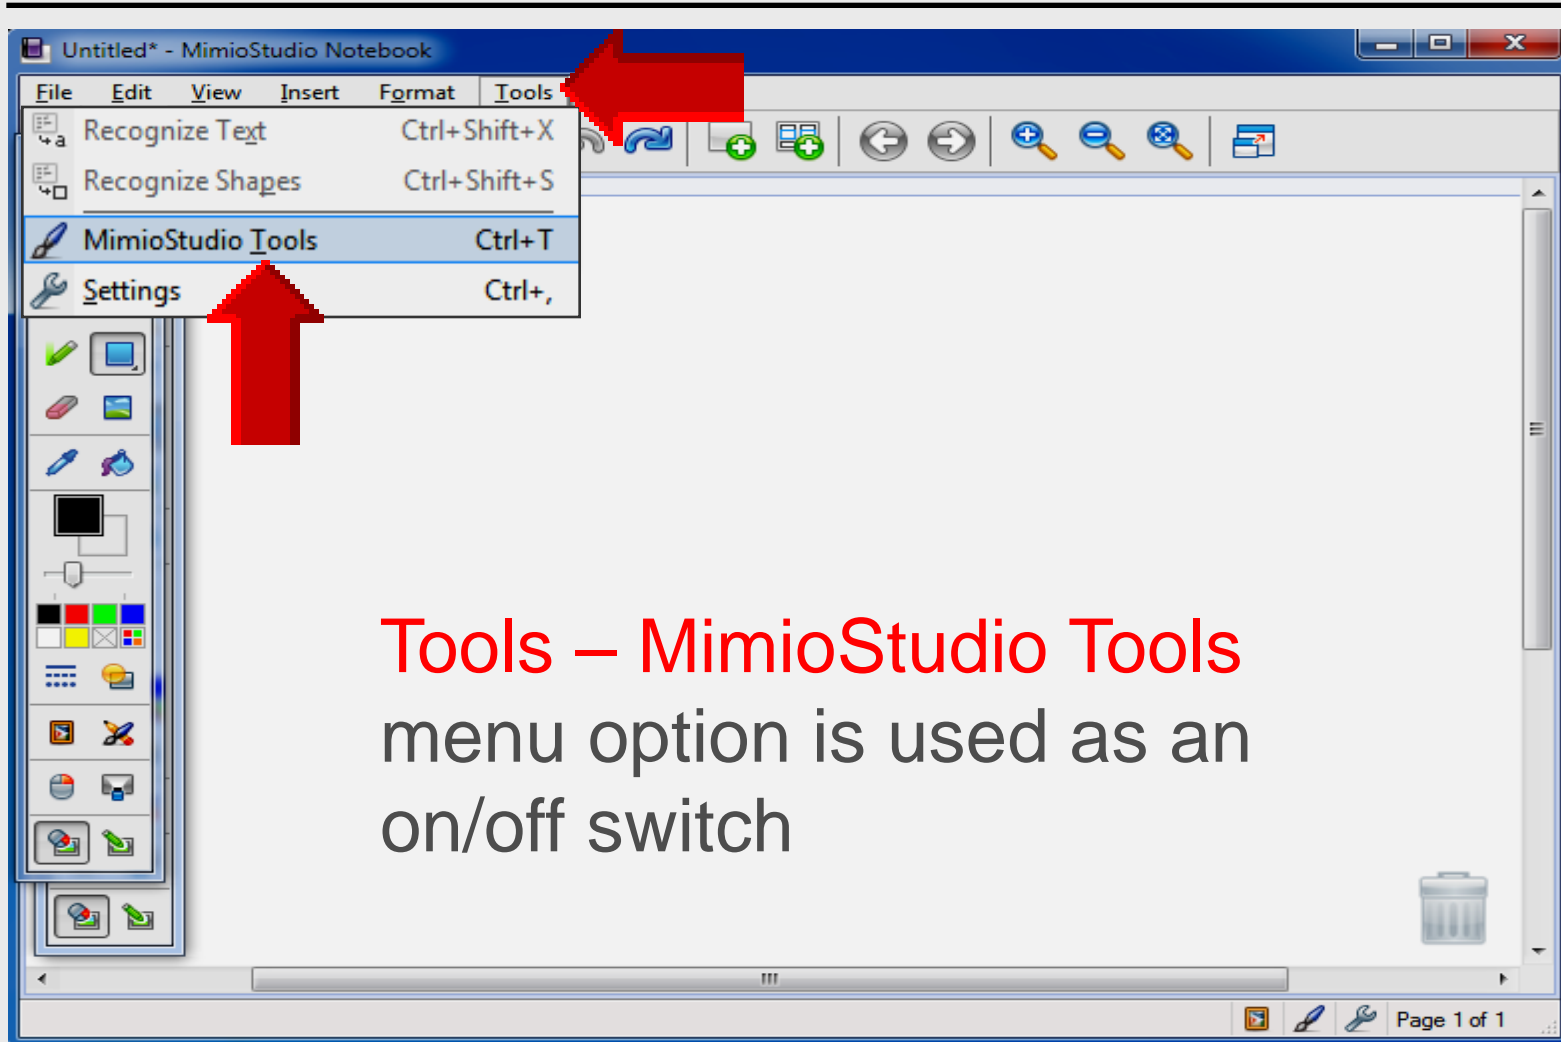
Untitled* - MimioStudio Notebook

File Edit View Insert Format Tools

Recognize Text Ctrl+Shift+X
Recognize Shapes Ctrl+Shift+S
MimioStudio Tools Ctrl+T
Settings Ctrl+,

Tools – MimioStudio Tools menu option is used as an on/off switch

Page 1 of 1